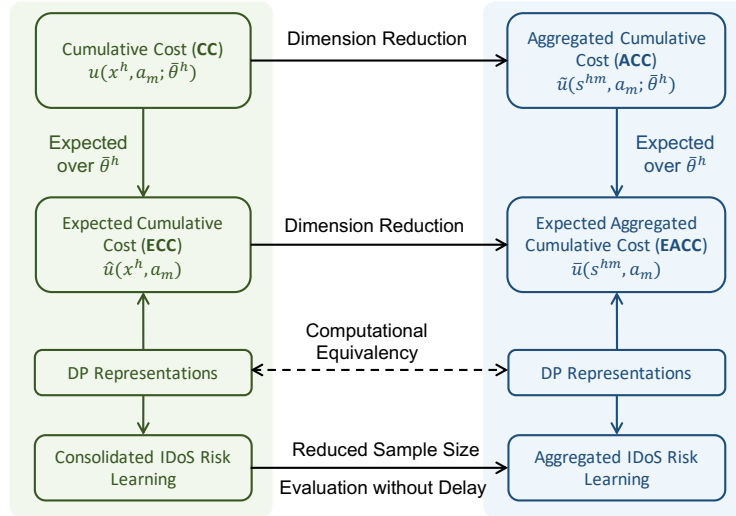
Cumulative Cost (**CC**)
$u(x^h, a_m; \bar{\theta}^h)$

Dimension Reduction

Aggregated Cumulative Cost (**ACC**)
$\tilde{u}(s^{hm}, a_m; \bar{\theta}^h)$

Expected over $\bar{\theta}^h$

Expected over $\bar{\theta}^h$

Expected Cumulative Cost (**ECC**)
$\hat{u}(x^h, a_m)$

Dimension Reduction

Expected Aggregated Cumulative Cost (**EACC**)
$\bar{u}(s^{hm}, a_m)$

Computational Equivalency

DP Representations

DP Representations

Consolidated IDoS Risk Learning

Reduced Sample Size

Evaluation without Delay

Aggregated IDoS Risk Learning